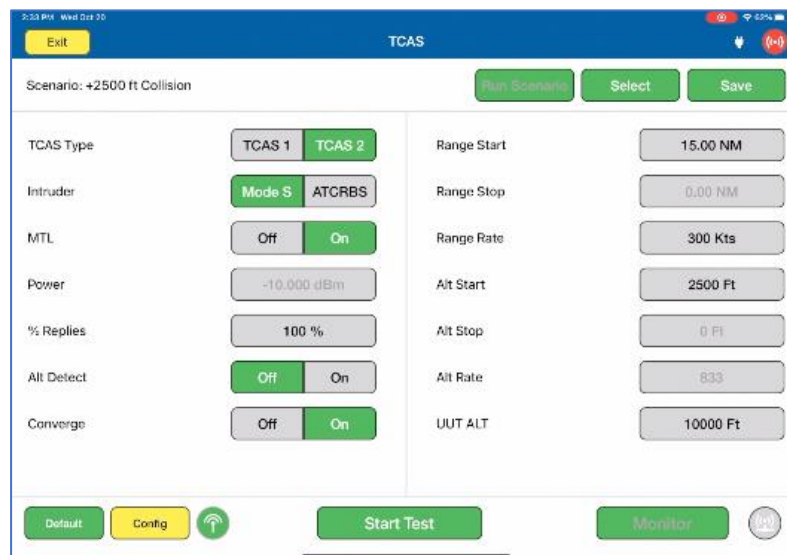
2:33 PM Wed Oct 20

Exit

TCAS

Scenario: +2500 ft Collision

Run Scenario

Select

Save

TCAS Type

TCAS 1

TCAS 2

Intruder

Mode S

ATCRBS

MTL

Off

On

Power

-10.000 dBm

% Replies

100 %

Alt Detect

Off

On

Converge

Off

On

Range Start

15.00 NM

Range Stop

0.00 NM

Range Rate

300 Kts

Alt Start

2500 Ft

Alt Stop

0 Ft

Alt Rate

833

UUT ALT

10000 Ft

Default

Config

Start Test

Monitor